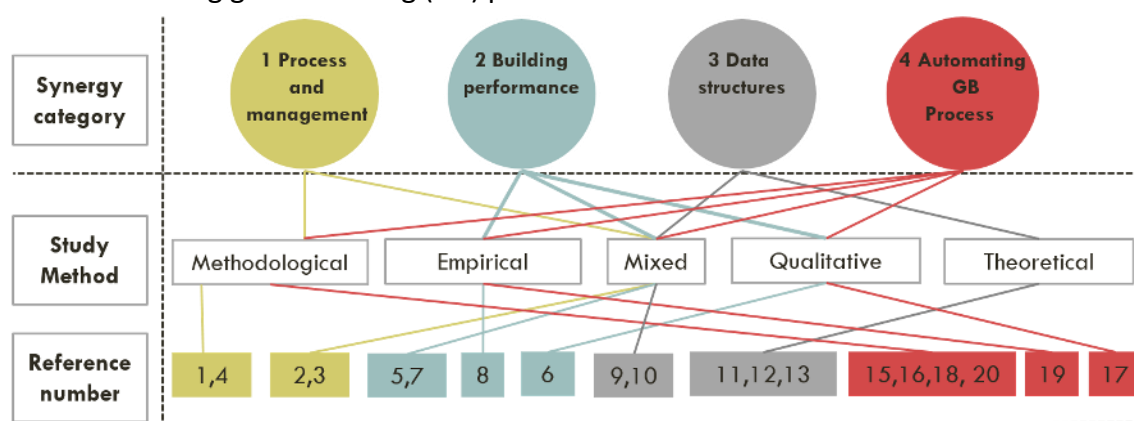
Synergy category

1 Process and management

2 Building performance

3 Data structures

4 Automating GB Process

Study Method

Methodological

Empirical

Mixed

Qualitative

Theoretical

Reference number

1,4

2,3

5,7

8

6

9,10

11,12,13

15,16,18, 20

19

17